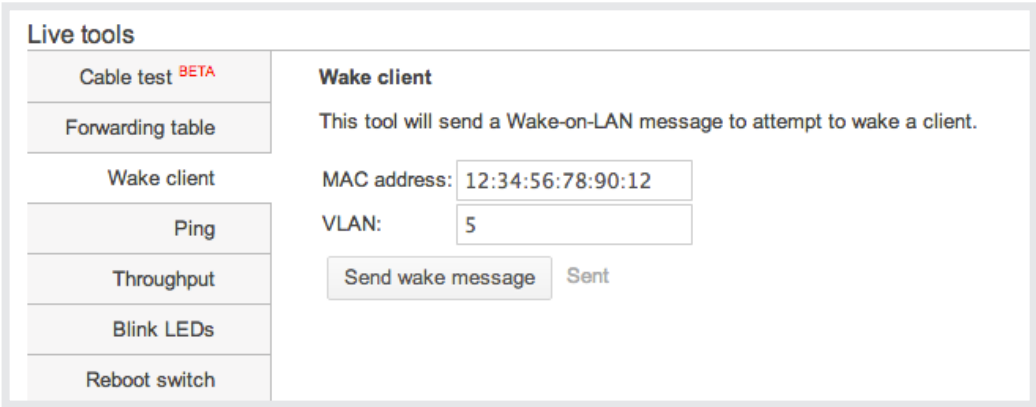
Live tools

Cable test BETA

Forwarding table

Wake client

Ping

Throughput

Blink LEDs

Reboot switch

Wake client

This tool will send a Wake-on-LAN message to attempt to wake a client.

MAC address: 12:34:56:78:90:12

VLAN: 5

Send wake message

Sent